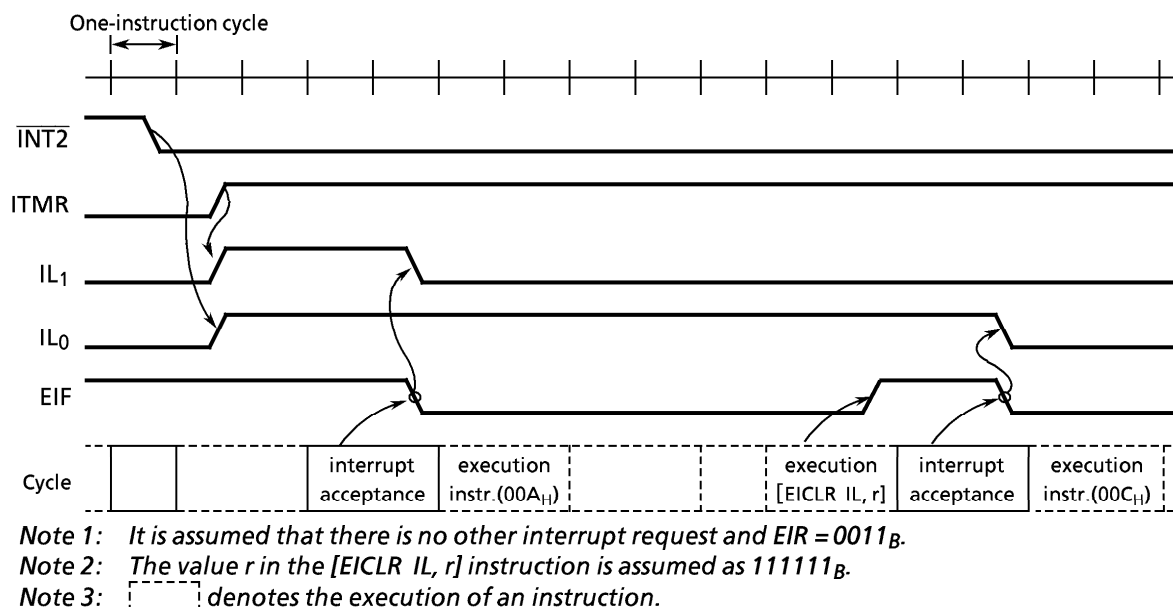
One-instruction cycle

$\overline{INT2}$

ITMR

$IL_1$

$IL_0$

EIF

Cycle

interrupt acceptance

execution instr.($00A_H$)

execution [EICLR IL, r]

interrupt acceptance

execution instr.($00C_H$)

Note 1: It is assumed that there is no other interrupt request and EIR = $0011_B$.

Note 2: The value r in the [EICLR IL, r] instruction is assumed as $111111_B$.

Note 3: denotes the execution of an instruction.